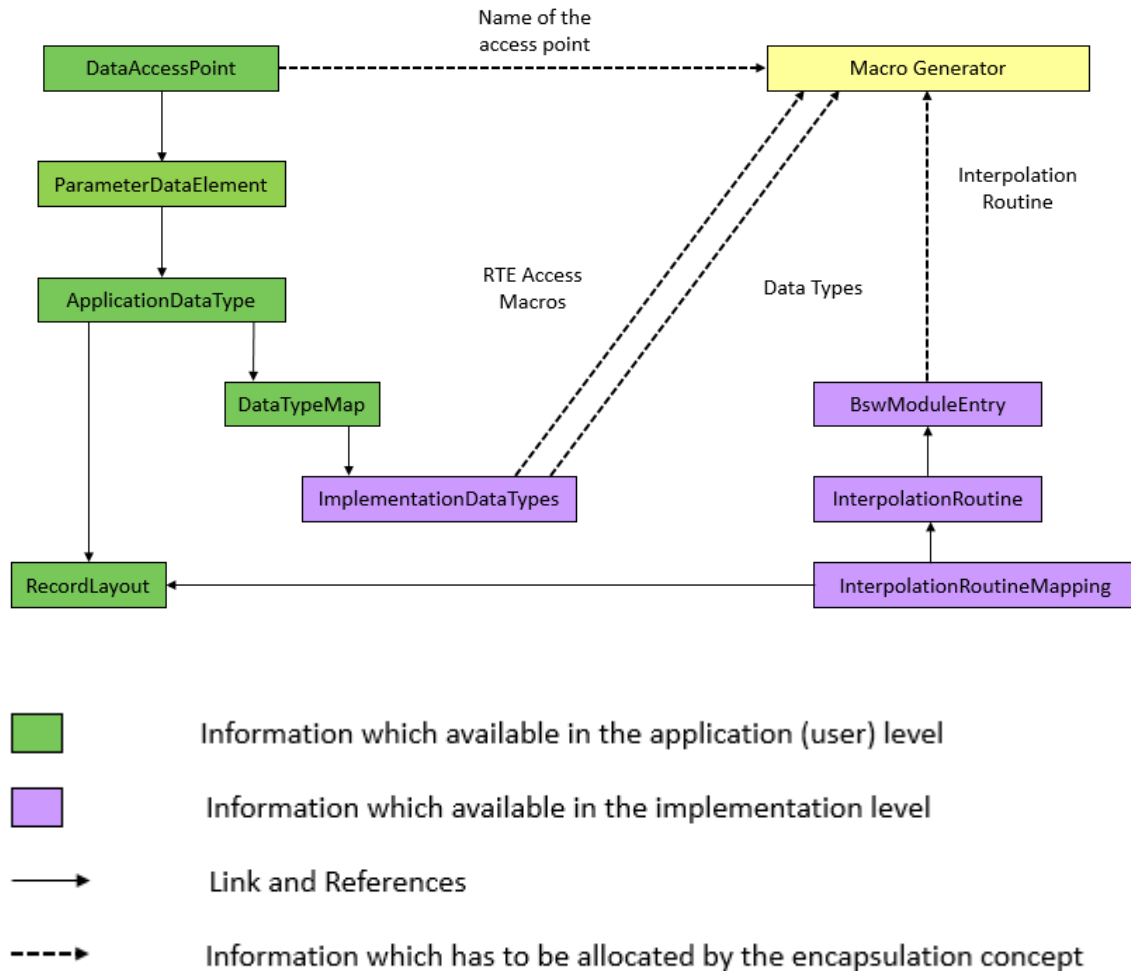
Name of the access point

DataAccessPoint

Macro Generator

ParameterDataElement

Interpolation Routine

ApplicationDataType

RTE Access Macros

Data Types

DataTypeMap

BswModuleEntry

ImplementationDataTypes

InterpolationRoutine

RecordLayout

InterpolationRoutineMapping

Information which available in the application (user) level

Information which available in the implementation level

Link and References

Information which has to be allocated by the encapsulation concept